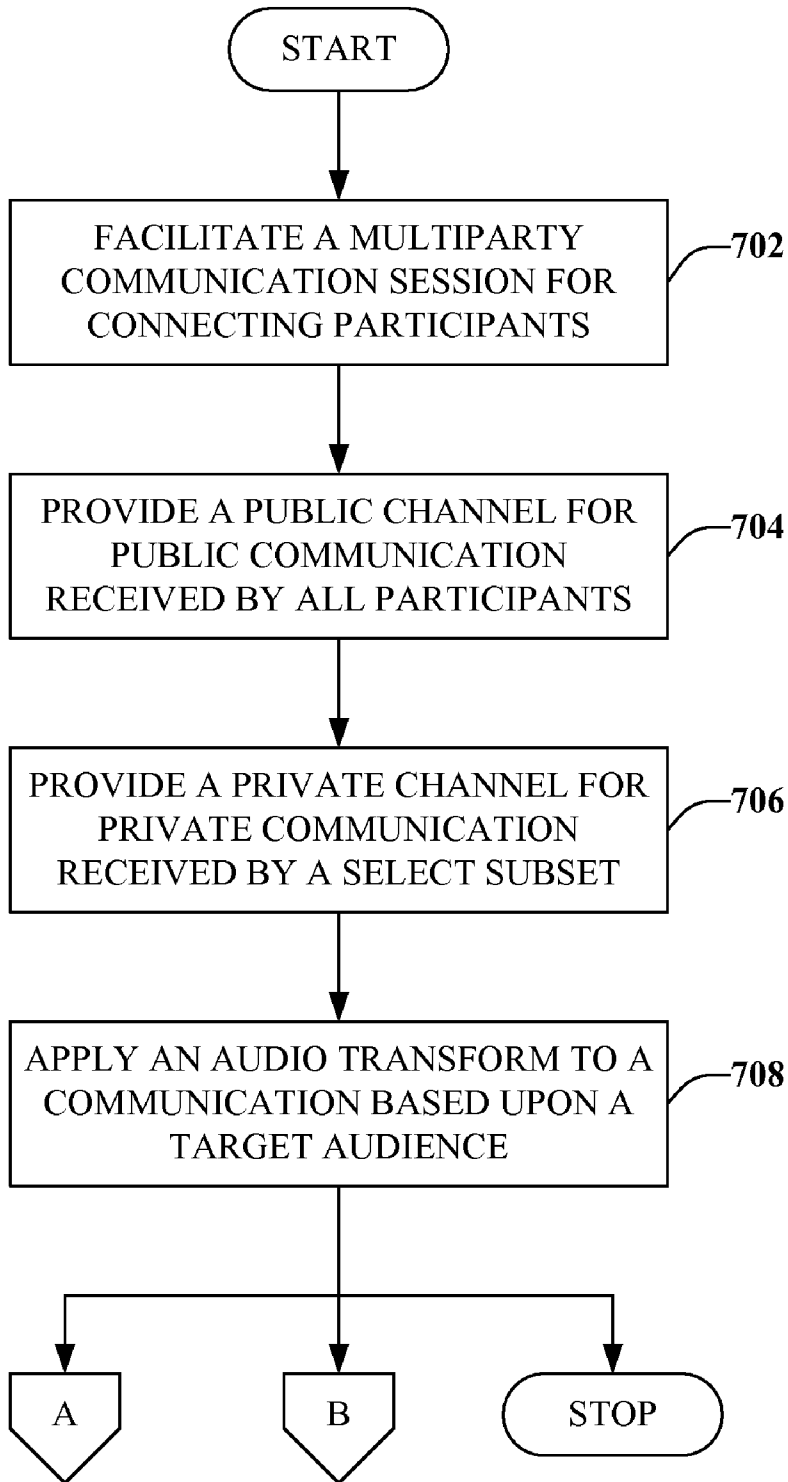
START

FACILITATE A MULTIPARTY COMMUNICATION SESSION FOR CONNECTING PARTICIPANTS

702

PROVIDE A PUBLIC CHANNEL FOR PUBLIC COMMUNICATION RECEIVED BY ALL PARTICIPANTS

704

PROVIDE A PRIVATE CHANNEL FOR PRIVATE COMMUNICATION RECEIVED BY A SELECT SUBSET

706

APPLY AN AUDIO TRANSFORM TO A COMMUNICATION BASED UPON A TARGET AUDIENCE

708

A

B

STOP